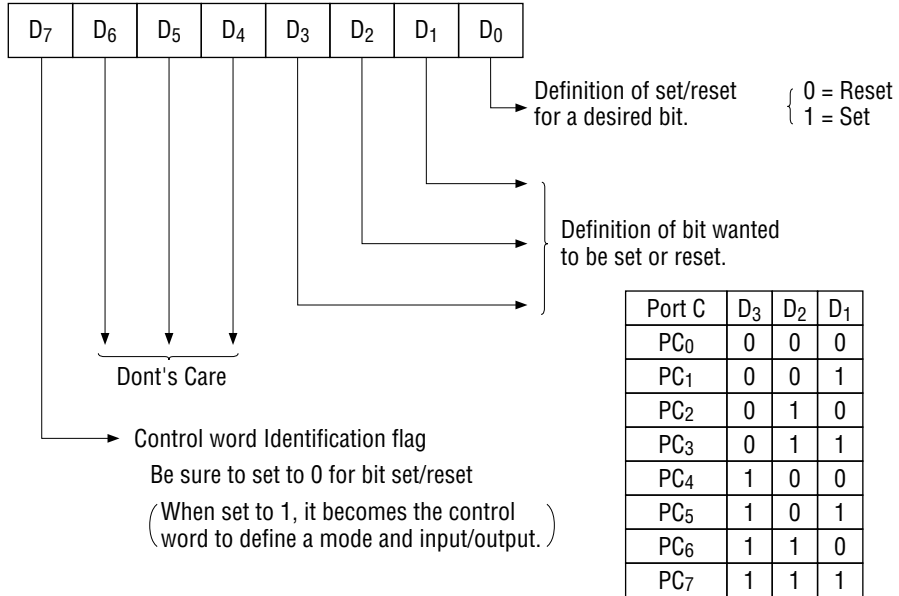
| $D_7$ | $D_6$ | $D_5$ | $D_4$ | $D_3$ | $D_2$ | $D_1$ | $D_0$ |
|---|---|---|---|---|---|---|---|

Definition of set/reset for a desired bit.

0 = Reset
1 = Set

Definition of bit wanted to be set or reset.

| Port C | $D_3$ | $D_2$ | $D_1$ |
|---|---|---|---|
| $PC_0$ | 0 | 0 | 0 |
| $PC_1$ | 0 | 0 | 1 |
| $PC_2$ | 0 | 1 | 0 |
| $PC_3$ | 0 | 1 | 1 |
| $PC_4$ | 1 | 0 | 0 |
| $PC_5$ | 1 | 0 | 1 |
| $PC_6$ | 1 | 1 | 0 |
| $PC_7$ | 1 | 1 | 1 |

Dont's Care

Control word Identification flag

Be sure to set to 0 for bit set/reset

(When set to 1, it becomes the control word to define a mode and input/output.)